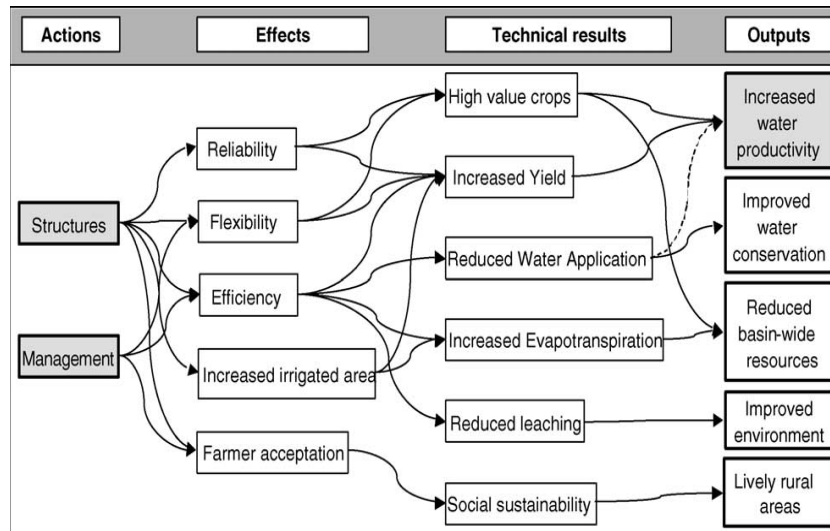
Actions

Effects

Technical results

Outputs

Structures

Management

Reliability

Flexibility

Efficiency

Increased irrigated area

Farmer acceptation

High value crops

Increased Yield

Reduced Water Application

Increased Evapotranspiration

Reduced leaching

Social sustainability

Increased water productivity

Improved water conservation

Reduced basin-wide resources

Improved environment

Lively rural areas